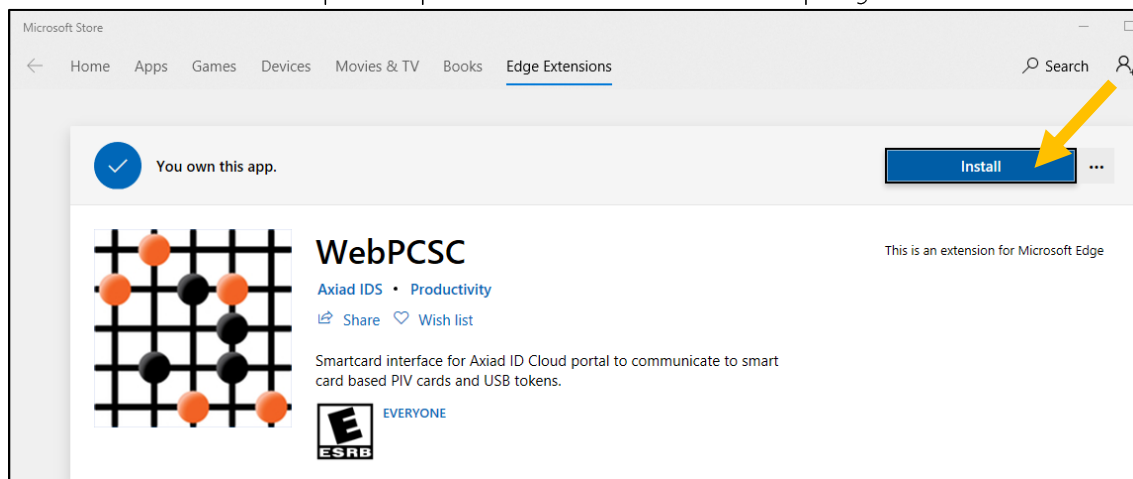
Microsoft Store

Home Apps Games Devices Movies & TV Books Edge Extensions

Search

You own this app.

Install

...

WebPCSC

Axiad IDS • Productivity

Share Wish list

This is an extension for Microsoft Edge

Smartcard interface for Axiad ID Cloud portal to communicate to smart card based PIV cards and USB tokens.

E
ESRB

EVERYONE